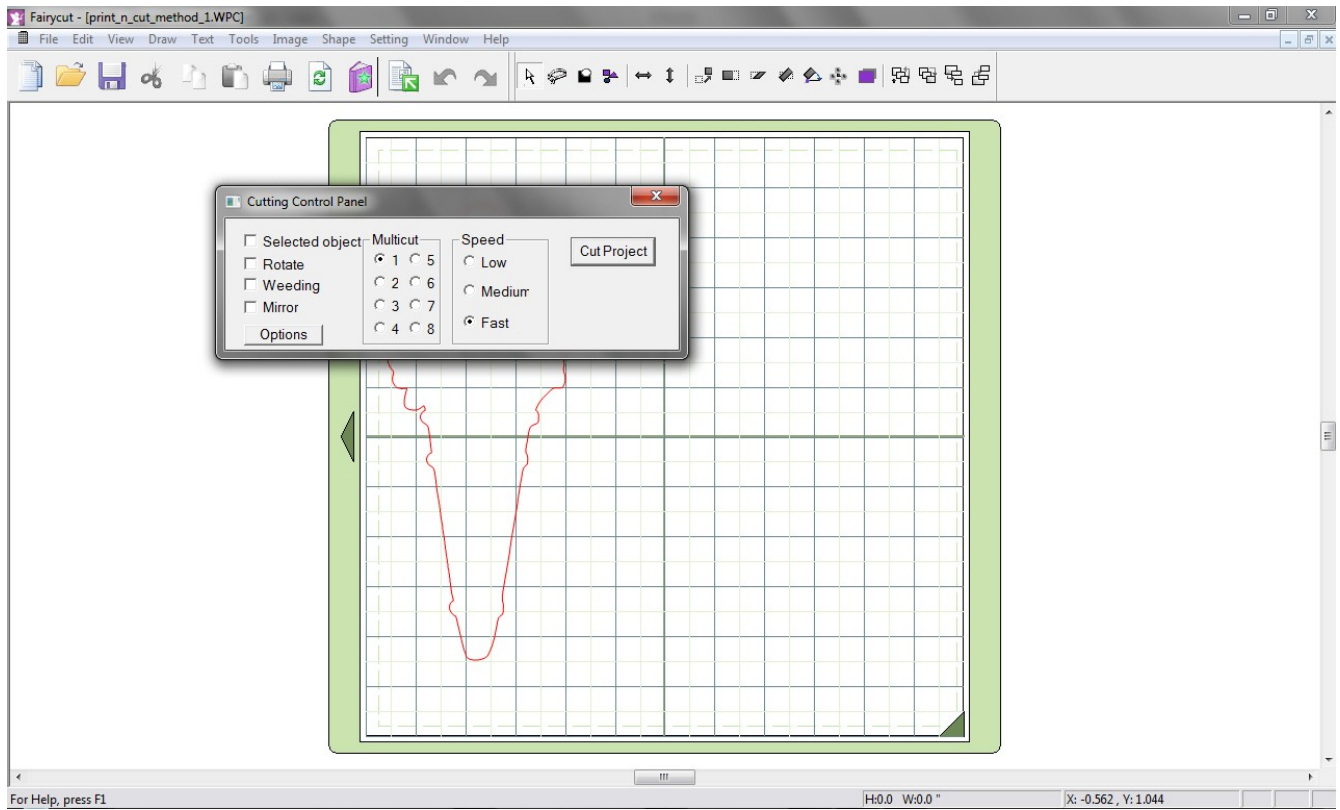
Fairycut - [print_n_cut_method_1.WPC]

File Edit View Draw Text Tools Image Shape Setting Window Help

Cutting Control Panel

Selected object
Rotate
Weeding
Mirror
Options

Multicut
1 5
2 6
3 7
4 8

Speed
Low
Medium
Fast

Cut Project

For Help, press F1

H:0.0 W:0.0 "

X: -0.562 , Y: 1.044